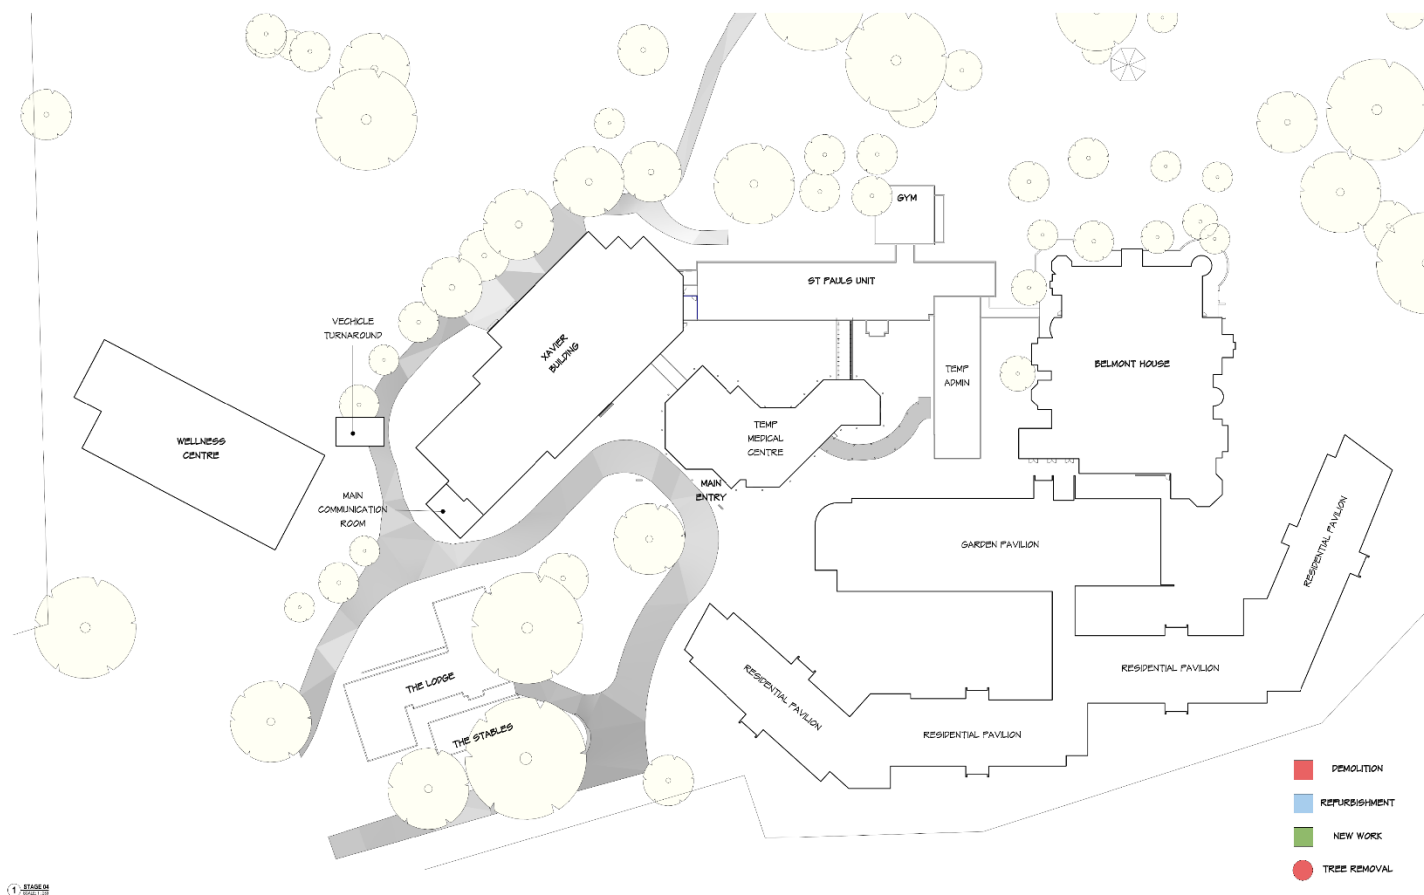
GYM

ST PAULS UNIT

VECHICLE TURNAROUND

XAVIER BUILDING

TEMP ADMIN

BELMONT HOUSE

WELLNESS CENTRE

TEMP MEDICAL CENTRE

MAIN ENTRY

MAIN COMMUNICATION ROOM

GARDEN PAVILION

RESIDENTIAL PAVILION

RESIDENTIAL PAVILION

THE LODGE

RESIDENTIAL PAVILION

THE STABLES

RESIDENTIAL PAVILION

DEMOLITION

REFURBISHMENT

NEW WORK

TREE REMOVAL

1 STAGE 04
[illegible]